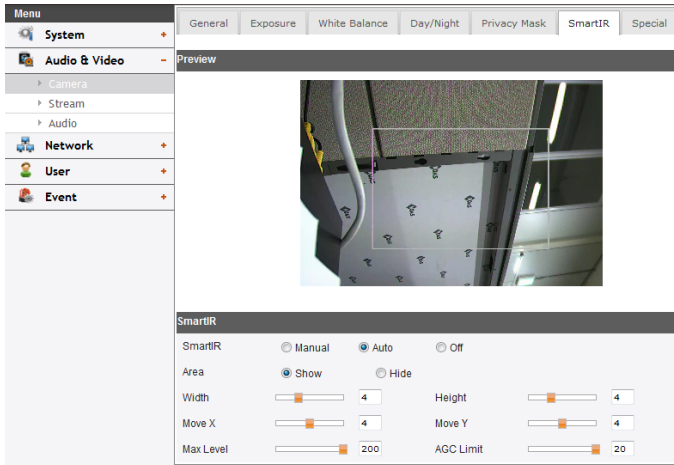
Menu
System +
Audio & Video −
Camera
Stream
Audio
Network +
User +
Event +

General | Exposure | White Balance | Day/Night | Privacy Mask | SmartIR | Special

Preview

SmartIR

SmartIR ○ Manual ● Auto ○ Off
Area ● Show ○ Hide
Width 4 Height 4
Move X 4 Move Y 4
Max Level 200 AGC Limit 20